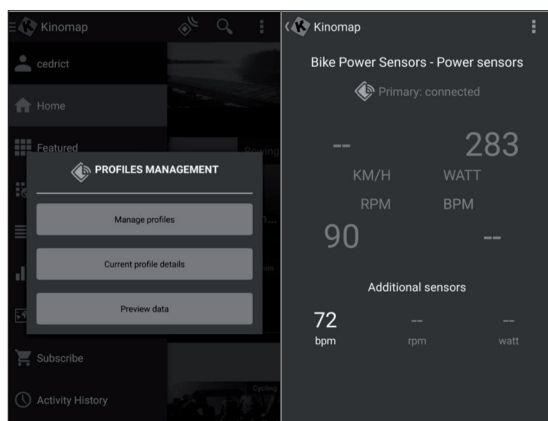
Kinomap

cedrict

Home

Featured

PROFILES MANAGEMENT

Manage profiles

Current profile details

Preview data

Subscribe

Activity History

Cycling

Kinomap

Bike Power Sensors - Power sensors

Primary: connected

--

283

KM/H

WATT

RPM

BPM

90

--

Additional sensors

72

bpm

--

rpm

--

watt